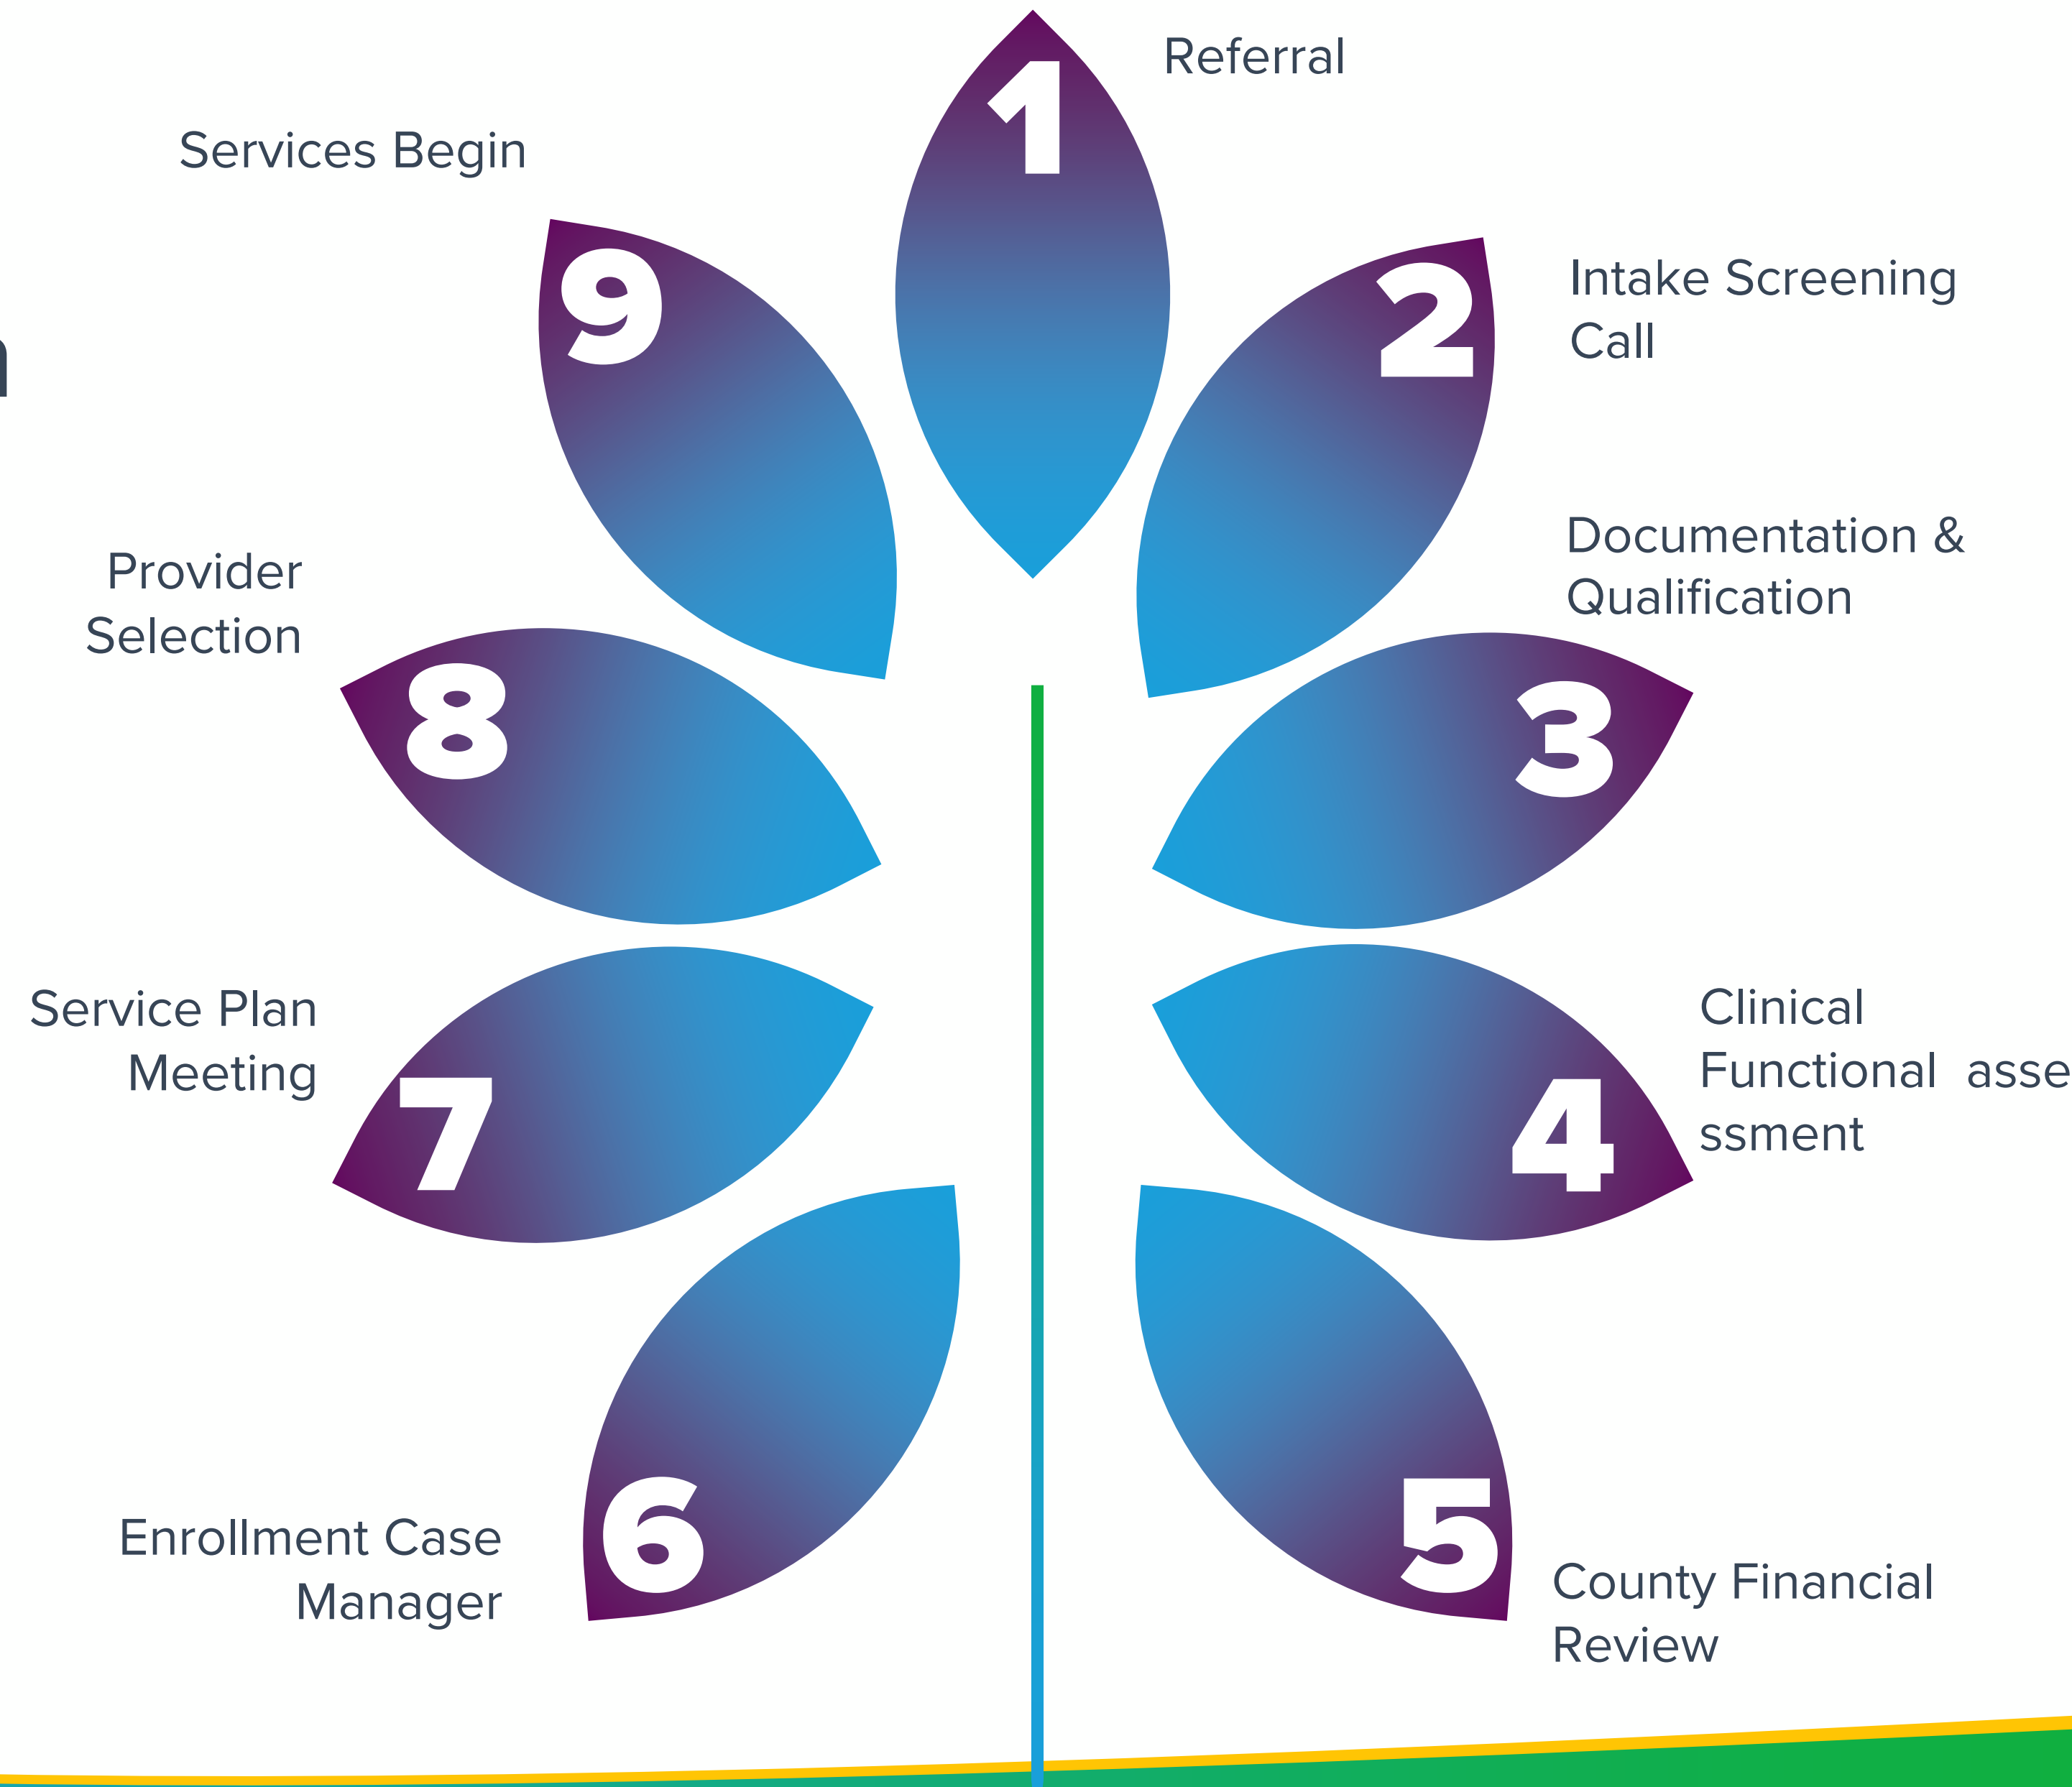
1 Referral

2 Intake Screening Call

3 Documentation & Qualification

4 Clinical Functional asse ssment

5 County Financial Review

6 Enrollment Case Manager

7 Service Plan Meeting

8 Provider Selection

9 Services Begin